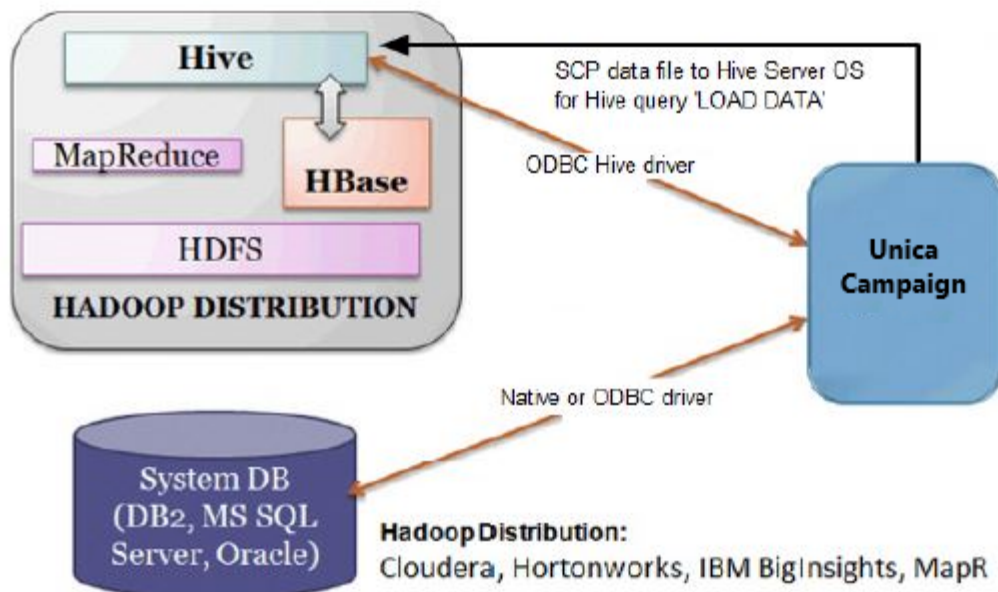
Hive

MapReduce

HBase

HDFS

HADOOP DISTRIBUTION

SCP data file to Hive Server OS for Hive query 'LOAD DATA'

ODBC Hive driver

Unica Campaign

Native or ODBC driver

System DB (DB2, MS SQL Server, Oracle)

Hadoop Distribution:
Cloudera, Hortonworks, IBM BigInsights, MapR